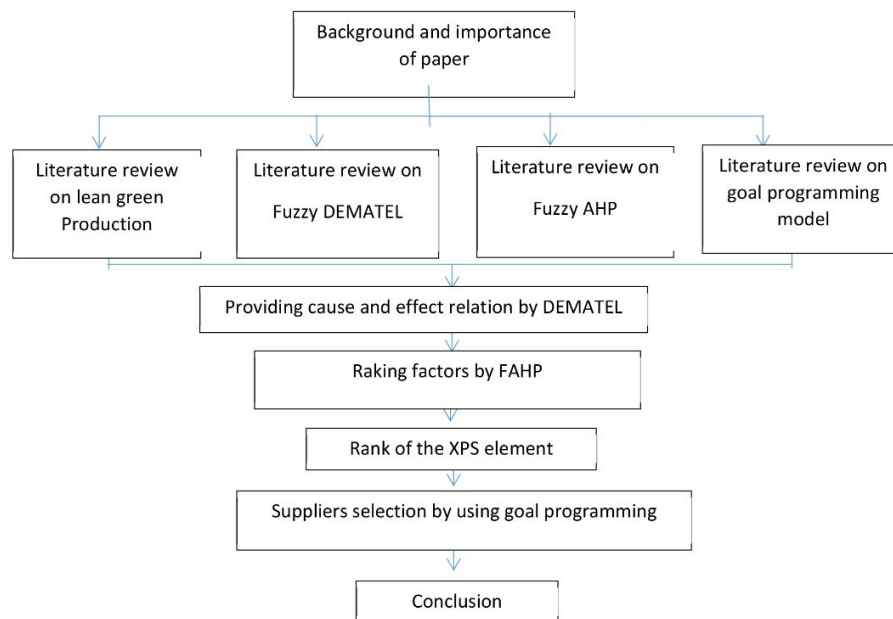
Background and importance of paper

Literature review on lean green Production

Literature review on Fuzzy DEMATEL

Literature review on Fuzzy AHP

Literature review on goal programming model

Providing cause and effect relation by DEMATEL

Raking factors by FAHP

Rank of the XPS element

Suppliers selection by using goal programming

Conclusion